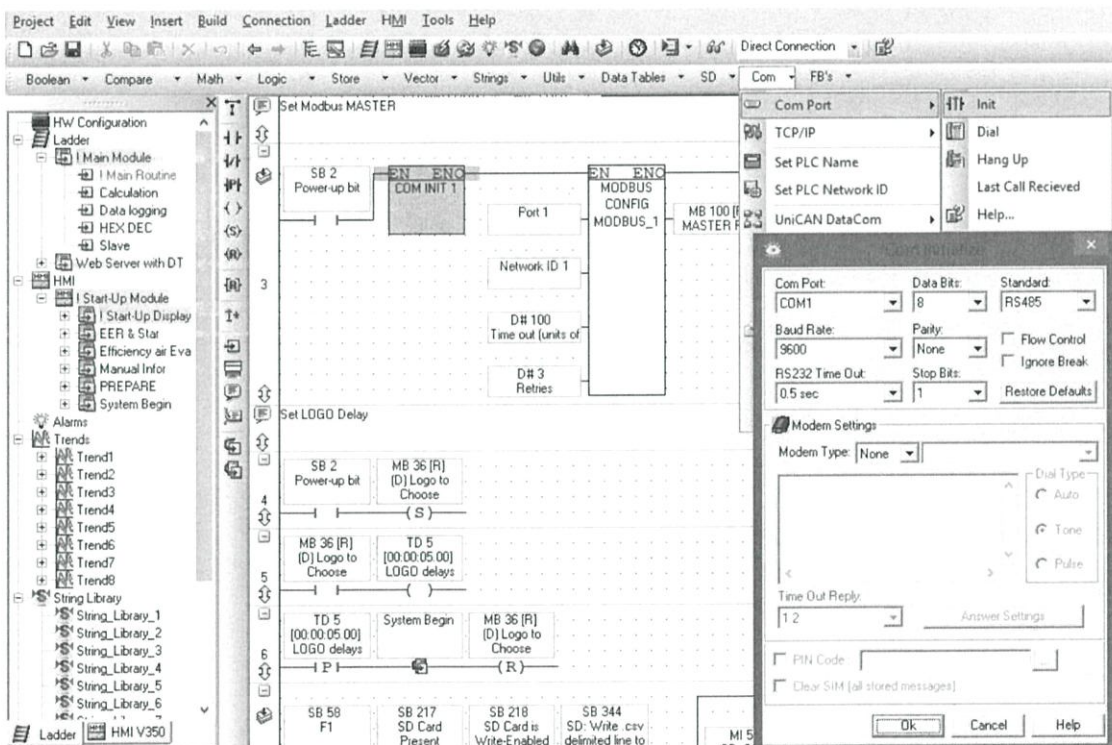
Project Edit View Insert Build Connection Ladder HMI Tools Help

Direct Connection

Boolean Compare Math Logic Store Vector Strings Utils Data Tables SD Com FB's

HW Configuration
Ladder
! Main Module
! Main Routine
Calculation
Data logging
HEX DEC
Slave
Web Server with DT
HMI
! Start-Up Module
! Start-Up Display
EER & Star
Efficiency air Eva
Manual Infor
PREPARE
System Begin
Alarms
Trends
Trend1
Trend2
Trend3
Trend4
Trend5
Trend6
Trend7
Trend8
String Library
String_Library_1
String_Library_2
String_Library_3
String_Library_4
String_Library_5
String_Library_6

Ladder HMI V350

Set Modbus MASTER

SB 2 Power-up bit
EN ENO
COM INIT 1
EN ENO
MODBUS CONFIG
Port 1
MODBUS_1
MB 100 [R] MASTER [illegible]
Network ID 1
D# 100 Time out (units of
D# 3 Retries
3

Set LOGO Delay

SB 2 Power-up bit
MB 36 [R] (D) Logo to Choose
(S)
4
MB 36 [R] (D) Logo to Choose
TD 5 [00:00:05.00] LOGO delays
5
TD 5 [00:00:05.00] LOGO delays
System Begin
MB 36 [R] (D) Logo to Choose
P
(R)
6
SB 58 F1
SB 217 SD Card Present
SB 218 SD Card is Write-Enabled
SB 344 SD: Write .csv delimited line to
MI 5

Com Port
TCP/IP
Set PLC Name
Set PLC Network ID
UniCAN DataCom
Init
Dial
Hang Up
Last Call Recieved
Help...

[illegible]
Com Port:
COM1
Data Bits:
8
Standard:
RS485
Baud Rate:
9600
Parity:
None
Flow Control
Ignore Break
RS232 Time Out:
0.5 sec
Stop Bits:
1
Restore Defaults
Modem Settings
Modem Type: None
Dial Type
Auto
Tone
Pulse
Time Out Reply:
12
Answer Settings
PIN Code
Clear SIM (all stored messages)
Ok
Cancel
Help